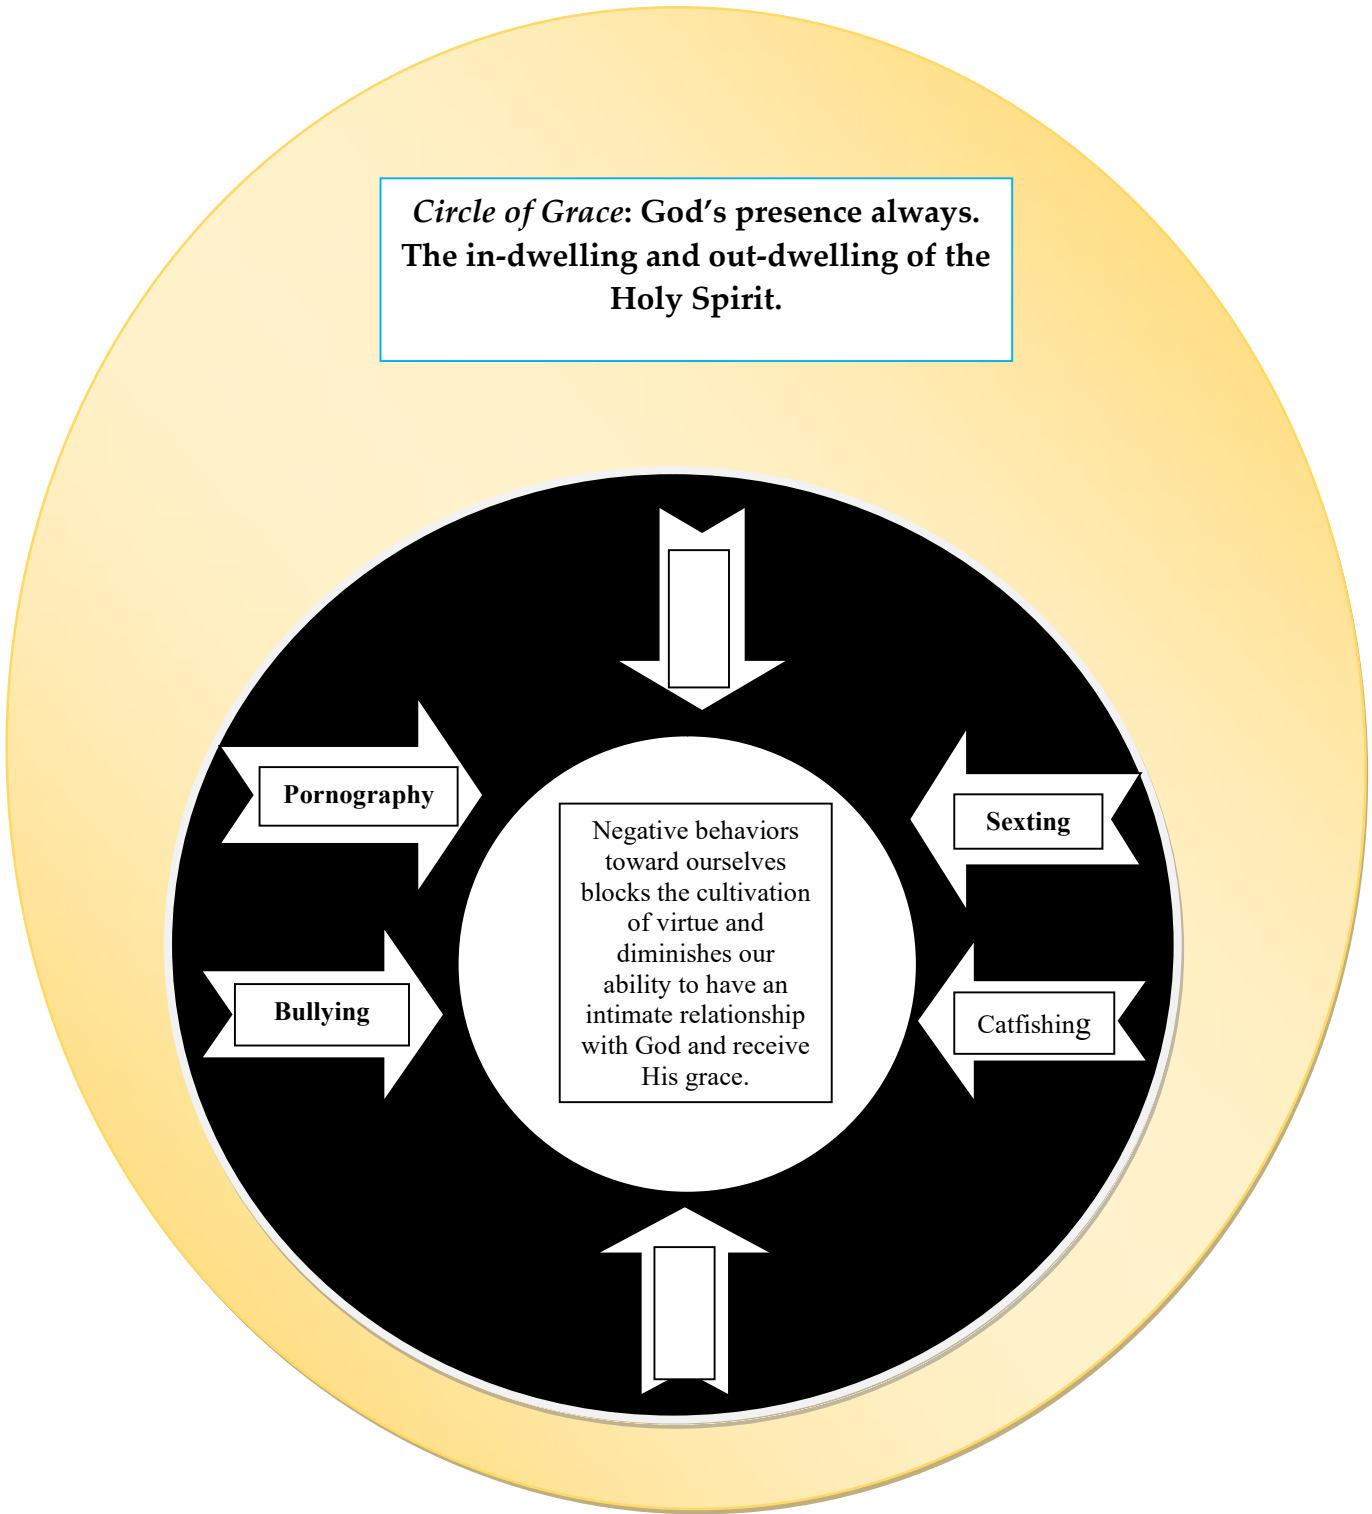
*Circle of Grace*: God's presence always. The in-dwelling and out-dwelling of the Holy Spirit.

Pornography

Bullying

Negative behaviors toward ourselves blocks the cultivation of virtue and diminishes our ability to have an intimate relationship with God and receive His grace.

Sexting

Catfishing